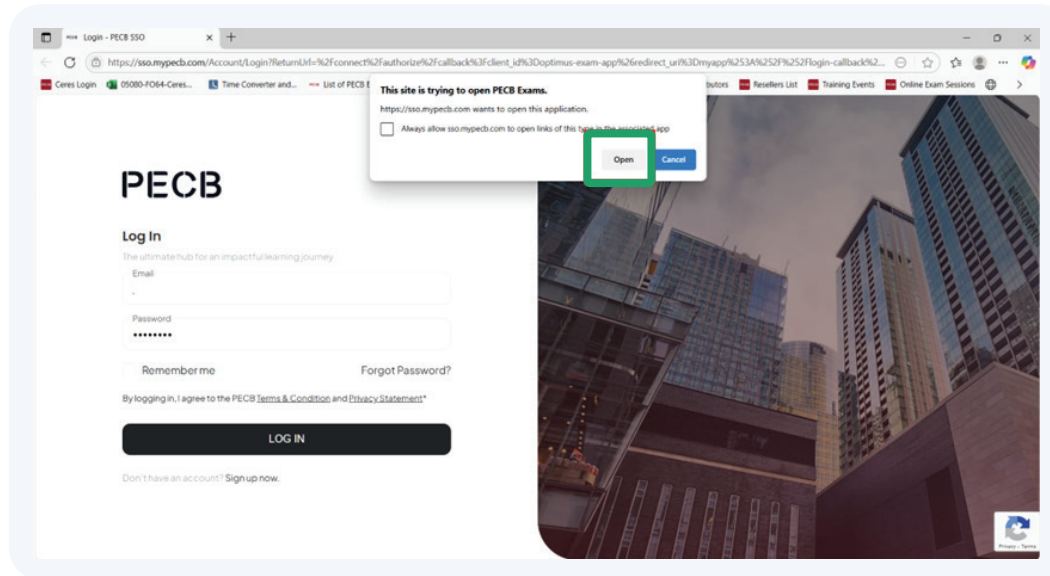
Login - PECB SSO

https://sso.mypecb.com/Account/Login?ReturnUrl=%2Fconnect%2Fauthorize%2Fcallback%3Fclient_id%3Doptimus-exam-app%26redirect_uri%3Dmyapp%253A%252F%252Flogin-callback%2...

Ceres Login 05080-FO64-Ceres... Time Converter and... List of PECB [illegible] ...butors Resellers List Training Events Online Exam Sessions

This site is trying to open PECB Exams.

https://sso.mypecb.com wants to open this application.

Always allow sso.mypecb.com to open links of this type in the associated app

Open Cancel

PECB

Log In

The ultimate hub for an impactful learning journey

Email

Password

••••••••

Remember me

Forgot Password?

By logging in, I agree to the PECB Terms & Condition and Privacy Statement*

LOG IN

Don't have an account? Sign up now.

Privacy - Terms